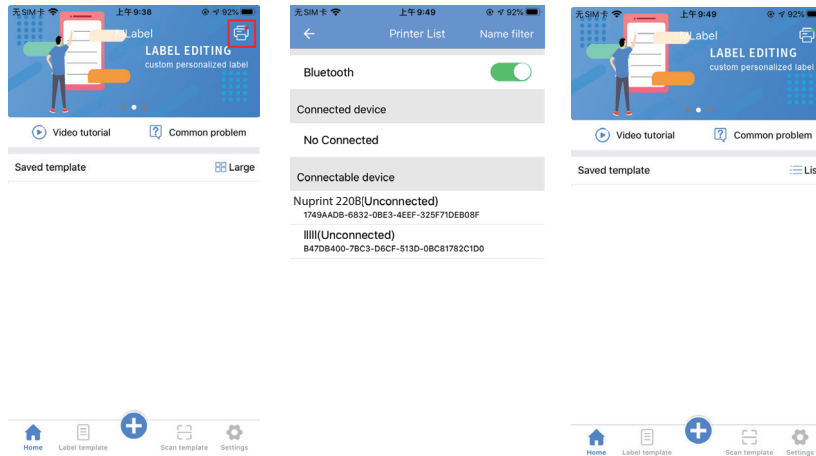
无SIM卡 上午9:38 92%

Label

LABEL EDITING

custom personalized label

Video tutorial

Common problem

Saved template

Large

Home

Label template

Scan template

Settings

无SIM卡 上午9:49 92%

Printer List

Name filter

Bluetooth

Connected device

No Connected

Connectable device

Nuprint 220B(Unconnected)

1749AADB-6832-0BE3-4EEF-325F71DEB08F

lllll(Unconnected)

B47DB400-7BC3-D6CF-513D-0BC81782C1D0

无SIM卡 上午9:49 92%

Label

LABEL EDITING

custom personalized label

Video tutorial

Common problem

Saved template

Lis

Home

Label template

Scan template

Settings